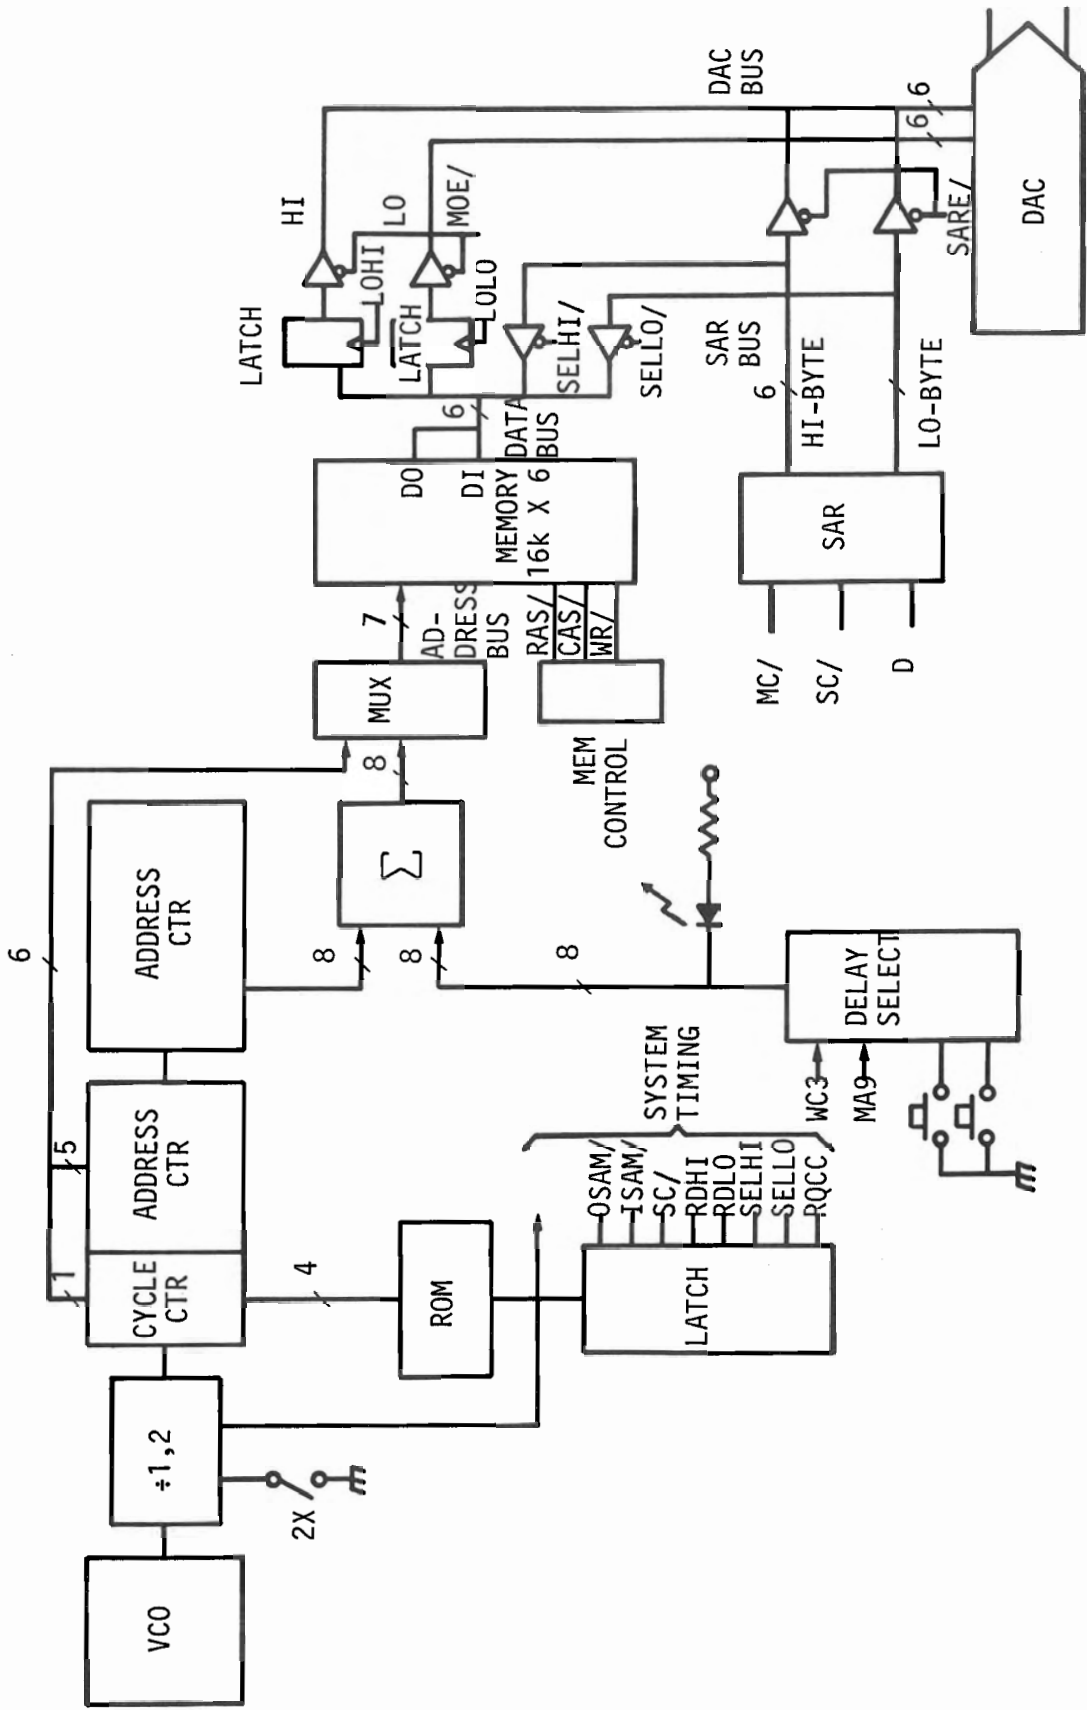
DAC BUS
6
6
DAC
HI
LO
MOE/
LOHI
LOLO
LATCH
LATCH
SARE/
SELHI/
SELLO/
6
DATA BUS
DO
DI
MEMORY 16k X 6
SAR BUS
6
HI-BYTE
LO-BYTE
SAR
MC/
SC/
D
7
AD-DRESS BUS
RAS/
CAS/
WR/
MUX
MEM CONTROL
8
$\sum$
8
8
8
DELAY SELECT
WC3
MA9
SYSTEM TIMING
6
ADDRESS CTR
ADDRESS CTR
5
1
CYCLE CTR
4
ROM
OSAM/
ISAM/
SC/
RDHI
RDLO
SELHI
SELLO
RQCC
LATCH
÷1,2
2X
VCO